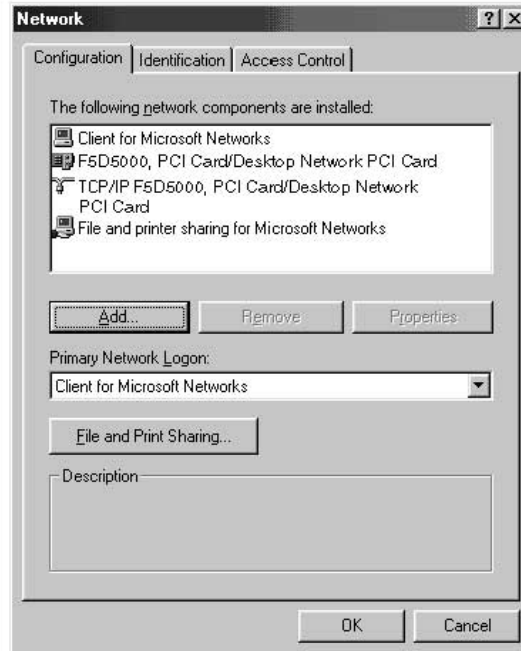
Network ? X

Configuration | Identification | Access Control

The following network components are installed:

Client for Microsoft Networks
F5D5000, PCI Card/Desktop Network PCI Card
TCP/IP F5D5000, PCI Card/Desktop Network PCI Card
File and printer sharing for Microsoft Networks

Add... Remove Properties

Primary Network Logon:

Client for Microsoft Networks

File and Print Sharing...

Description

OK Cancel